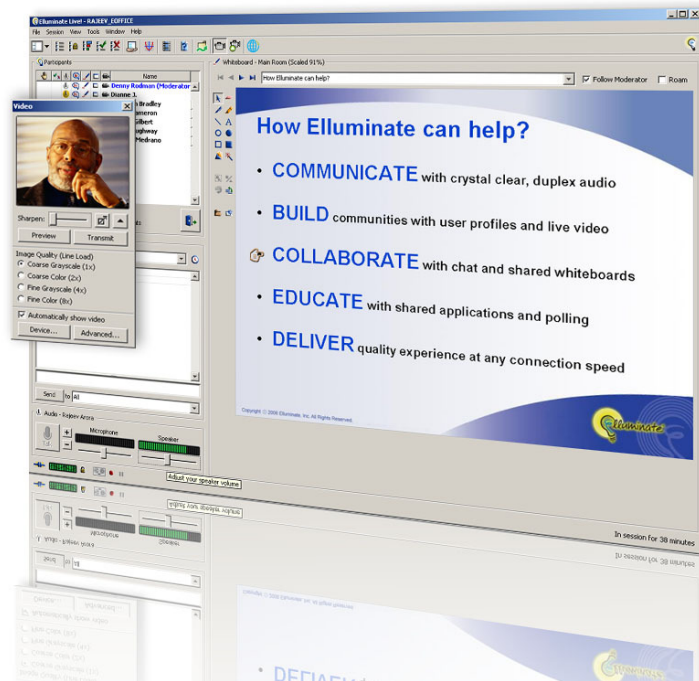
Elluminate Live! - RAJEEV_EOFFICE

File Session View Tools Window Help

Participants

Name

Denny Rodman (Moderator)

Dianne J.

Bradley

Cameron

Gilbert

Hughway

Medrano

Video

Sharpen:

Preview

Transmit

Image Quality (Line Load)

Coarse Grayscale (1x)

Coarse Color (2x)

Fine Grayscale (4x)

Fine Color (8x)

Automatically show video

Device...

Advanced...

Send

to All

Audio - Rajeev Arora

Microphone

Speaker

Adjust your speaker volume

Whiteboard - Main Room (Scaled 91%)

How Elluminate can help?

Follow Moderator

Roam

How Elluminate can help?

• COMMUNICATE with crystal clear, duplex audio

• BUILD communities with user profiles and live video

COLLABORATE with chat and shared whiteboards

• EDUCATE with shared applications and polling

• DELIVER quality experience at any connection speed

Copyright © 2006 Elluminate, Inc. All Rights Reserved.

Elluminate

In session for 38 minutes